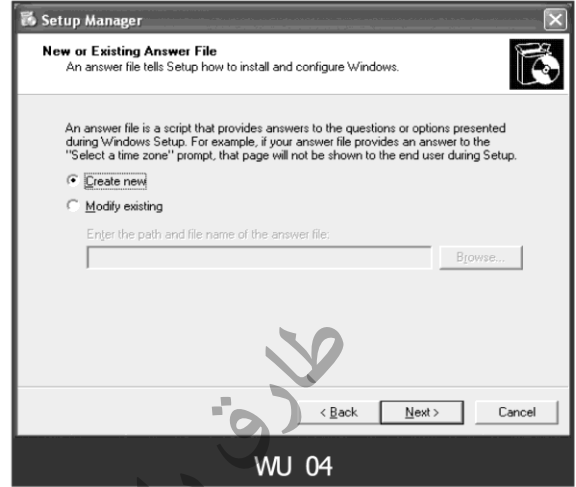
Setup Manager

New or Existing Answer File
An answer file tells Setup how to install and configure Windows.

An answer file is a script that provides answers to the questions or options presented during Windows Setup. For example, if your answer file provides an answer to the "Select a time zone" prompt, that page will not be shown to the end user during Setup.

Create new

Modify existing

Enter the path and file name of the answer file:

Browse...

طارق

< Back
Next >
Cancel

WU 04